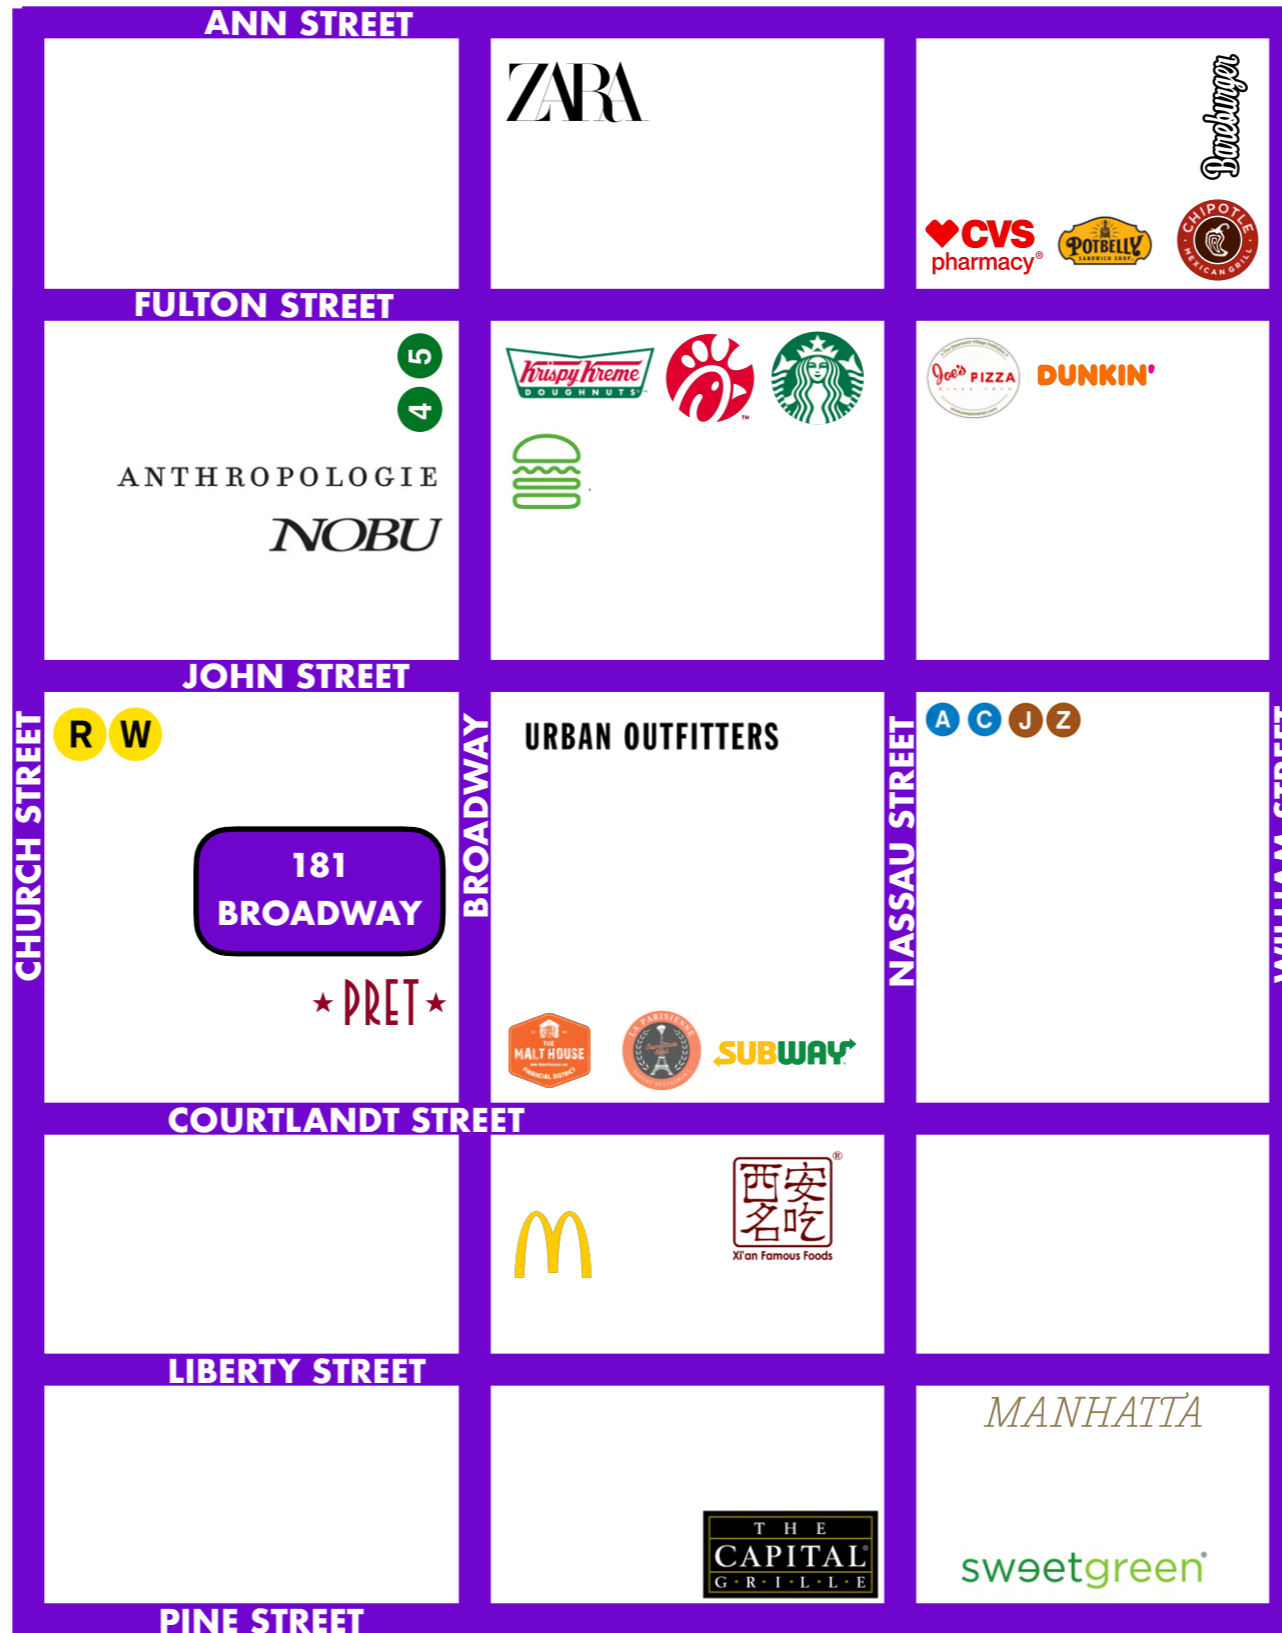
ANN STREET

ZARA

Bareburger

CVS pharmacy®

POTBELLY SANDWICH SHOP

CHIPOTLE MEXICAN GRILL

FULTON STREET

5
4

ANTHROPOLOGIE

NOBU

Krispy Kreme DOUGHNUTS

Joe's PIZZA

DUNKIN'

JOHN STREET

CHURCH STREET

R W

181 BROADWAY

PRET

BROADWAY

URBAN OUTFITTERS

THE MALT HOUSE FINANCIAL DISTRICT

LA PARISIENNE

SUBWAY

NASSAU STREET

A C J Z

WILLIAM STREET

COURTLANDT STREET

西安名吃®
Xi'an Famous Foods

LIBERTY STREET

THE CAPITAL GRILLE

MANHATTA

sweetgreen

PINE STREET